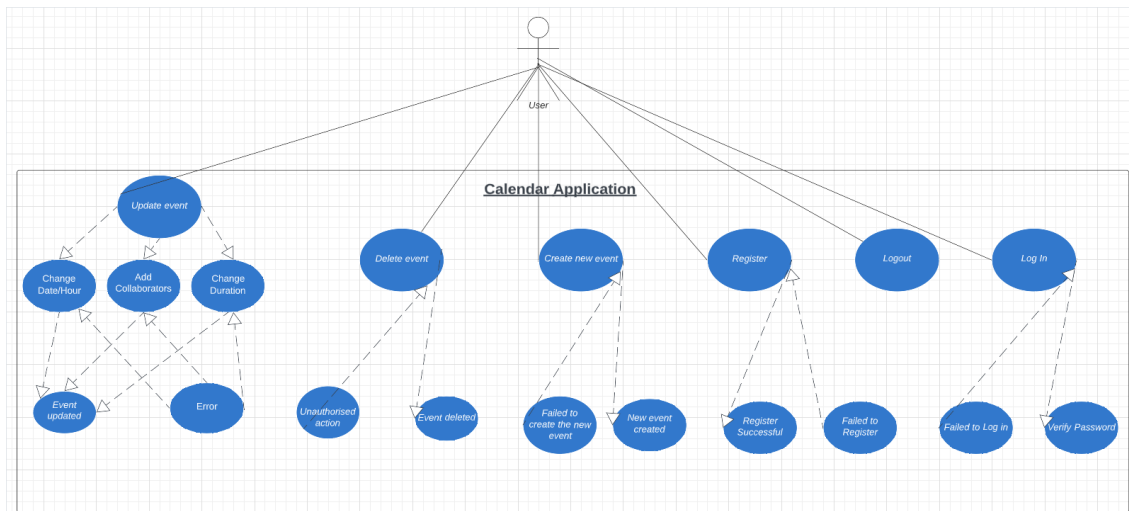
User

Calendar Application

Update event

Change Date/Hour

Add Collaborators

Change Duration

Event updated

Error

Delete event

Unauthorised action

Event deleted

Create new event

Failed to create the new event

New event created

Register

Register Successful

Failed to Register

Logout

Log In

Failed to Log in

Verify Password